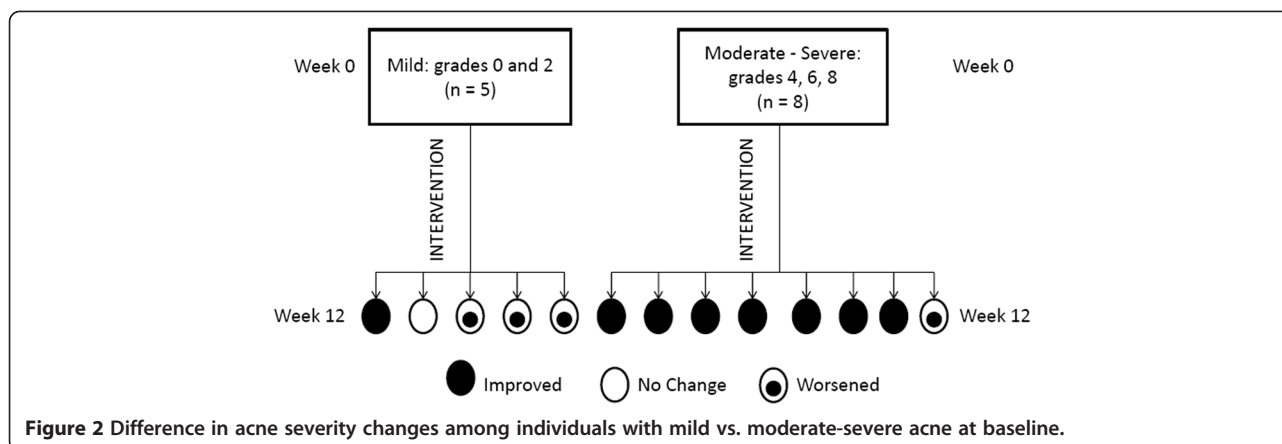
Week 0

Mild: grades 0 and 2 (n = 5)

Moderate - Severe: grades 4, 6, 8 (n = 8)

Week 0

INTERVENTION

INTERVENTION

Week 12

Week 12

Improved

No Change

Worsened

**Figure 2 Difference in acne severity changes among individuals with mild vs. moderate-severe acne at baseline.**